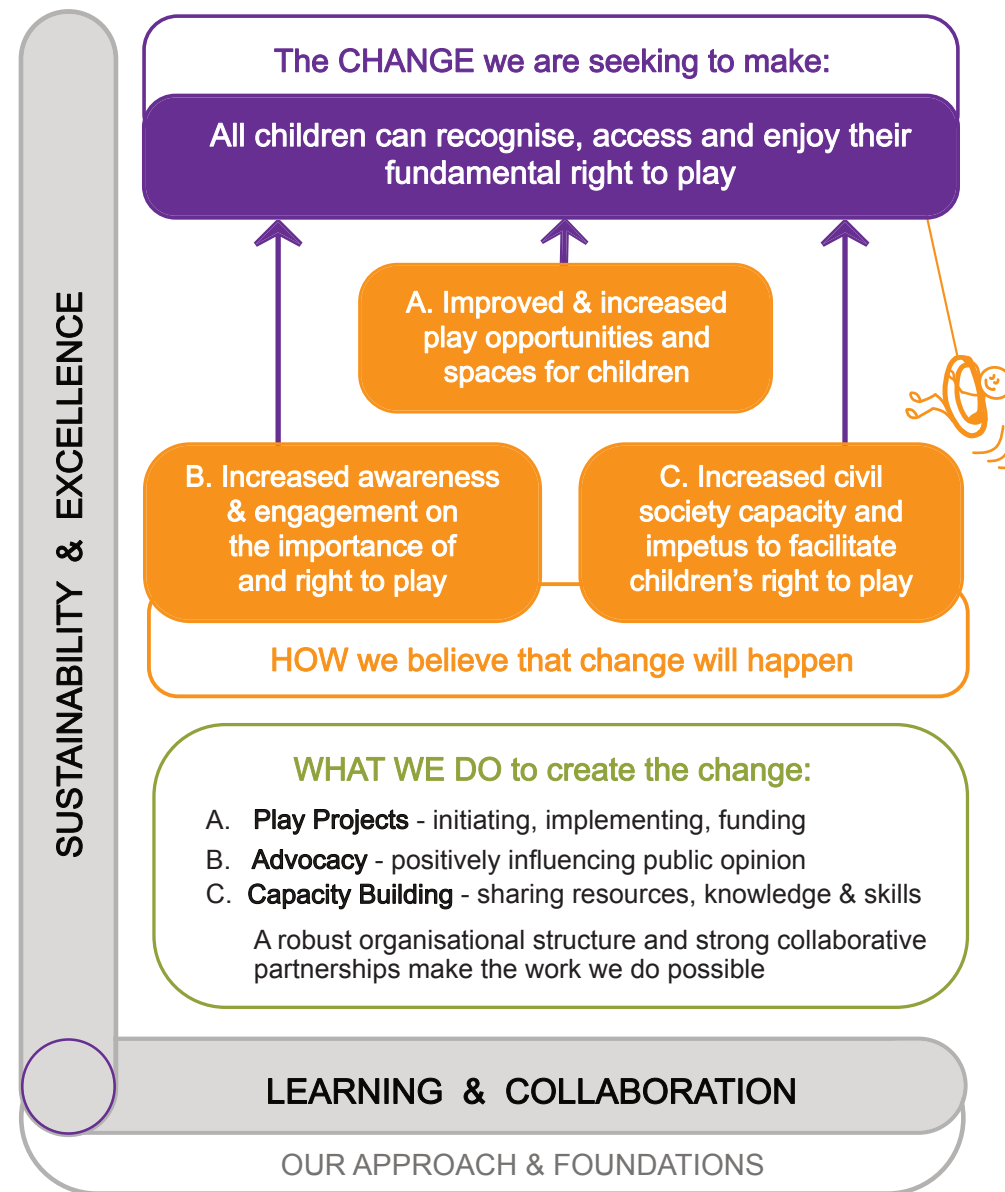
SUSTAINABILITY & EXCELLENCE

The CHANGE we are seeking to make:

All children can recognise, access and enjoy their fundamental right to play

A. Improved & increased play opportunities and spaces for children

B. Increased awareness & engagement on the importance of and right to play

C. Increased civil society capacity and impetus to facilitate children's right to play

HOW we believe that change will happen

WHAT WE DO to create the change:

A. Play Projects - initiating, implementing, funding

B. Advocacy - positively influencing public opinion

C. Capacity Building - sharing resources, knowledge & skills

A robust organisational structure and strong collaborative partnerships make the work we do possible

LEARNING & COLLABORATION

OUR APPROACH & FOUNDATIONS